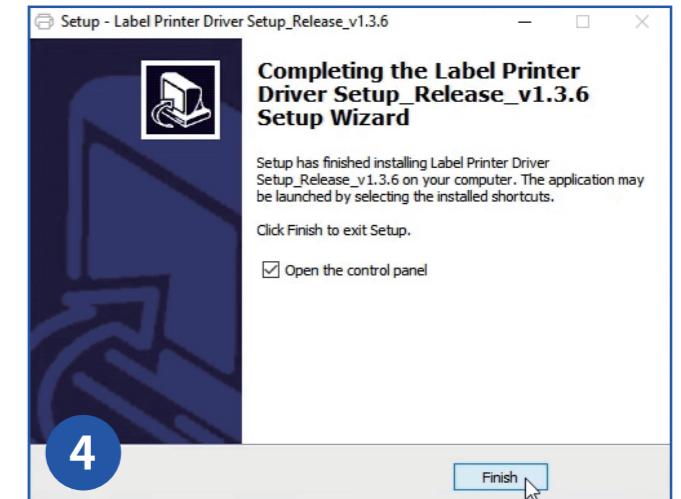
Setup - Label Printer Driver Setup_Release_v1.3.6

Completing the Label Printer Driver Setup_Release_v1.3.6 Setup Wizard

Setup has finished installing Label Printer Driver Setup_Release_v1.3.6 on your computer. The application may be launched by selecting the installed shortcuts.

Click Finish to exit Setup.

☑ Open the control panel

4

Finish